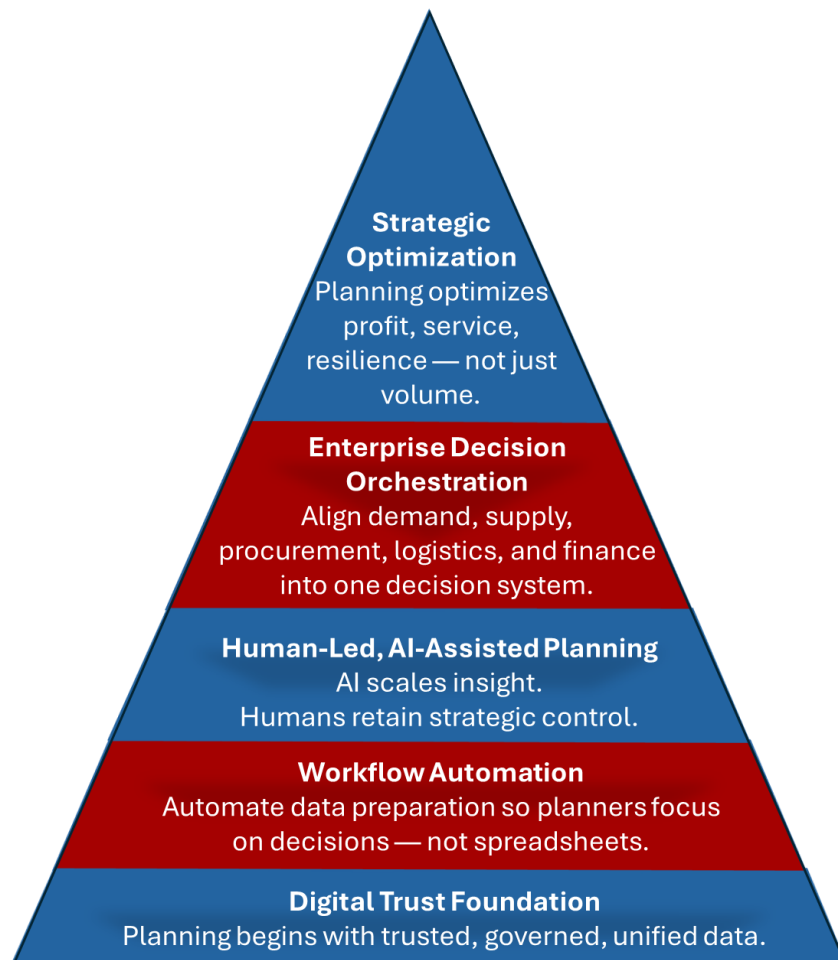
Strategic Optimization
Planning optimizes profit, service, resilience — not just volume.

Enterprise Decision Orchestration
Align demand, supply, procurement, logistics, and finance into one decision system.

Human-Led, AI-Assisted Planning
AI scales insight.
Humans retain strategic control.

Workflow Automation
Automate data preparation so planners focus on decisions — not spreadsheets.

Digital Trust Foundation
Planning begins with trusted, governed, unified data.